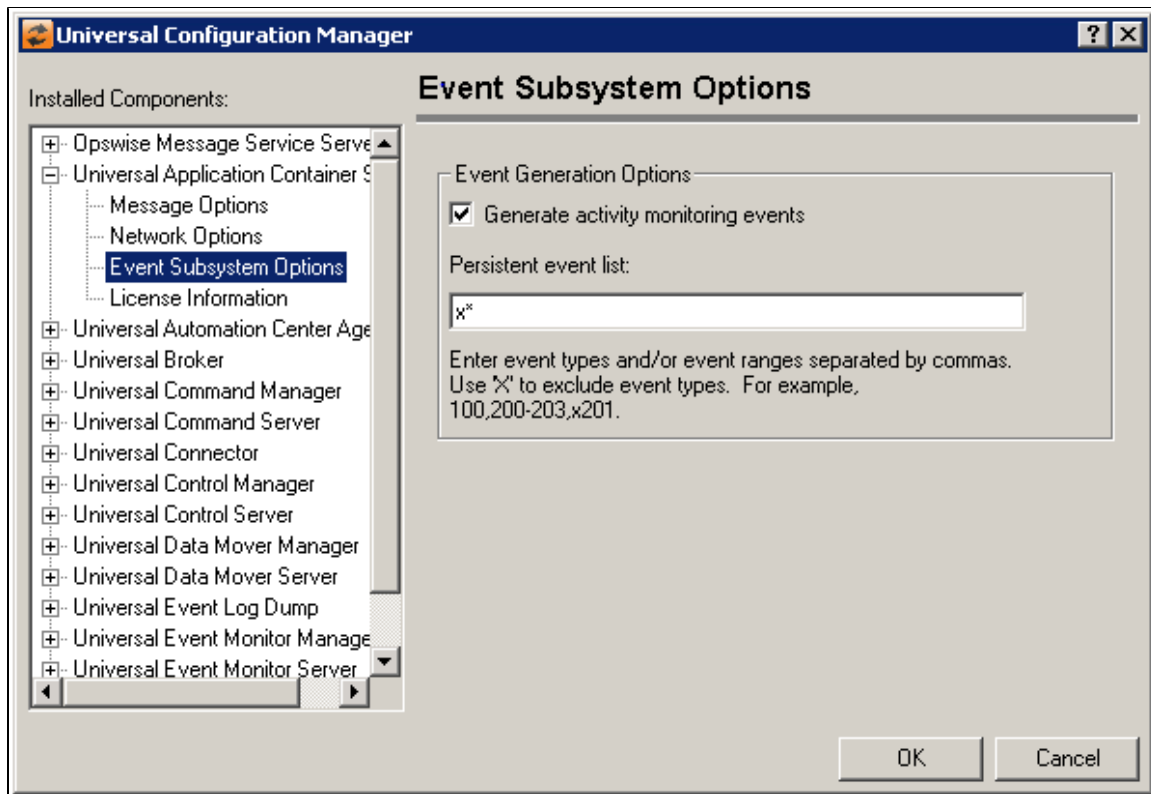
Universal Configuration Manager

?

Installed Components:

Opswise Message Service Serve
Universal Application Container S
Message Options
Network Options
Event Subsystem Options
License Information
Universal Automation Center Age
Universal Broker
Universal Command Manager
Universal Command Server
Universal Connector
Universal Control Manager
Universal Control Server
Universal Data Mover Manager
Universal Data Mover Server
Universal Event Log Dump
Universal Event Monitor Manage
Universal Event Monitor Server

Event Subsystem Options

Event Generation Options

Generate activity monitoring events

Persistent event list:

x*

Enter event types and/or event ranges separated by commas. Use 'X' to exclude event types. For example, 100,200-203,x201.

OK

Cancel